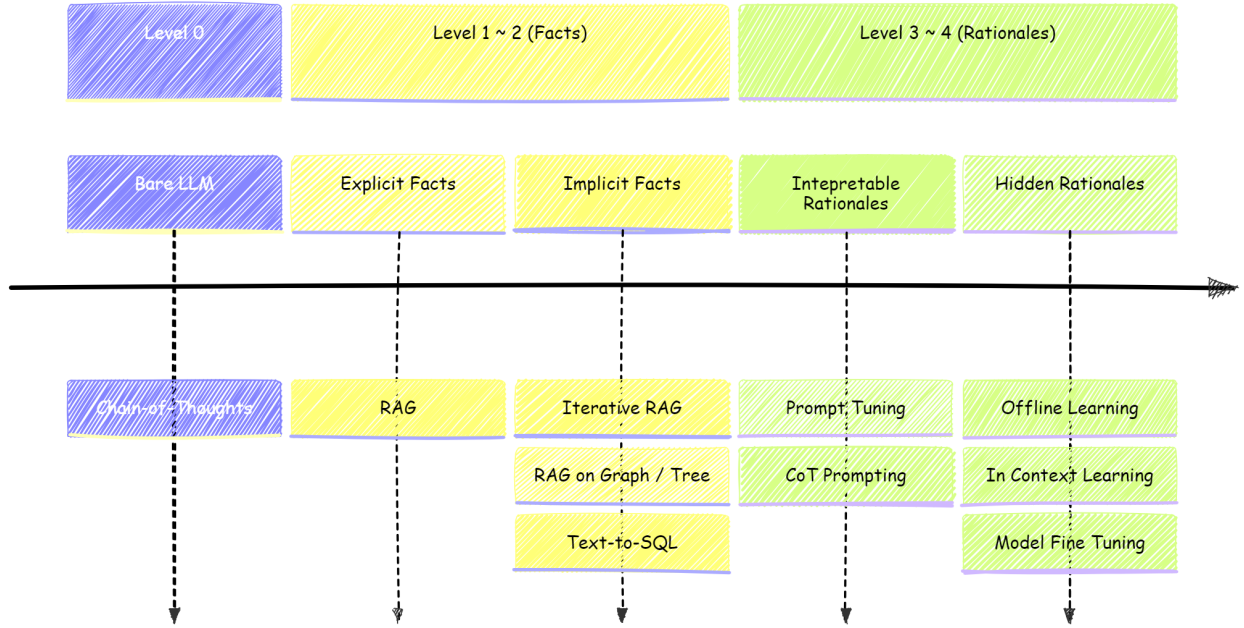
Level 0

Level 1 ~ 2 (Facts)

Level 3 ~ 4 (Rationales)

Bare LLM

Explicit Facts

Implicit Facts

Intepretable Rationales

Hidden Rationales

Chain-of-Thoughts

RAG

Iterative RAG

RAG on Graph / Tree

Text-to-SQL

Prompt Tuning

CoT Prompting

Offline Learning

In Context Learning

Model Fine Tuning